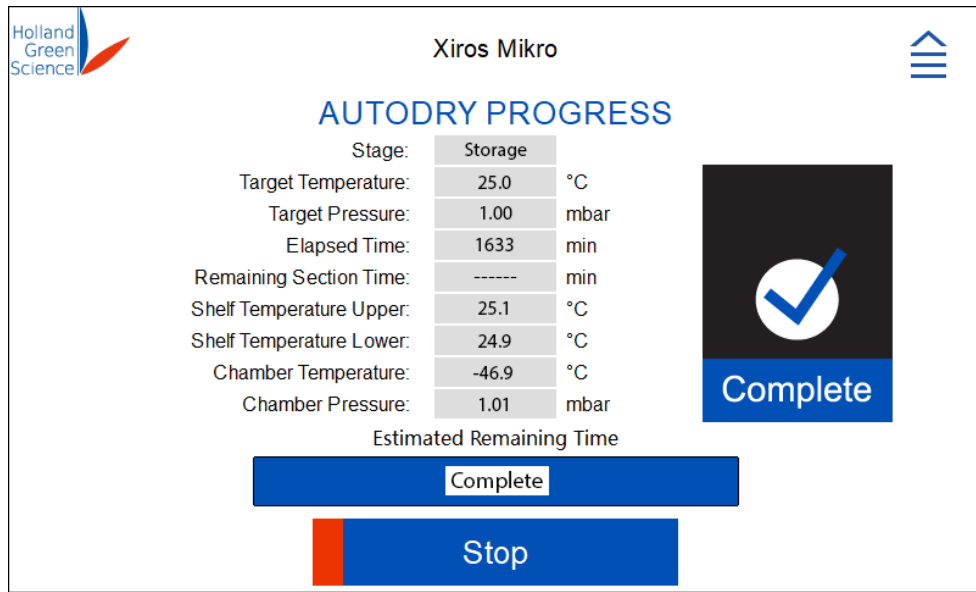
Holland Green Science

Xiros Mikro

AUTODRY PROGRESS

| | | |
|---|---|---|
| Stage: | Storage | |
| Target Temperature: | 25.0 | °C |
| Target Pressure: | 1.00 | mbar |
| Elapsed Time: | 1633 | min |
| Remaining Section Time: | ------ | min |
| Shelf Temperature Upper: | 25.1 | °C |
| Shelf Temperature Lower: | 24.9 | °C |
| Chamber Temperature: | -46.9 | °C |
| Chamber Pressure: | 1.01 | mbar |

Complete

Estimated Remaining Time

Complete

Stop